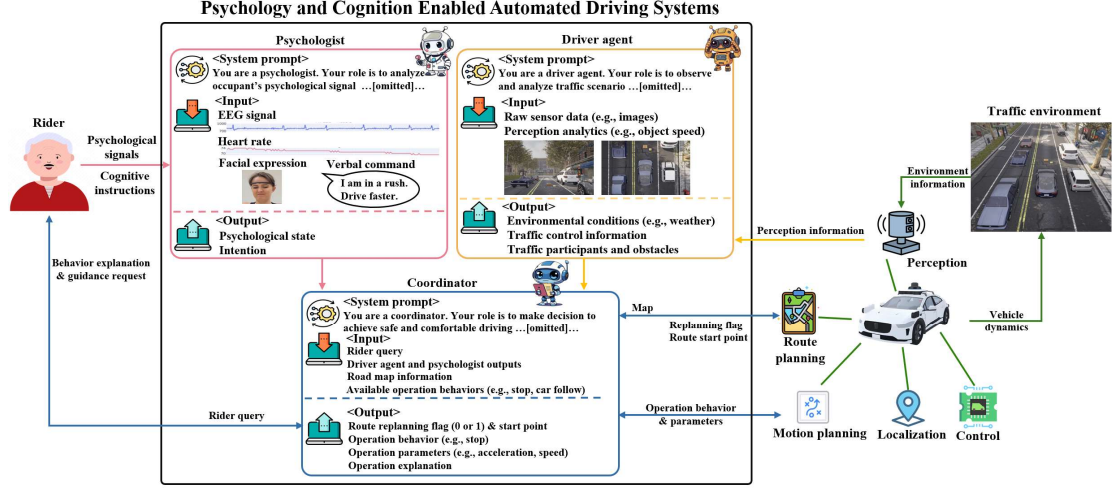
Psychology and Cognition Enabled Automated Driving Systems

Rider

Psychological signals

Cognitive instructions

Behavior explanation & guidance request

Rider query

Psychologist

<System prompt>
You are a psychologist. Your role is to analyze occupant's psychological signal ...[omitted]...

<Input>
EEG signal
Heart rate
Facial expression
Verbal command

I am in a rush. Drive faster.

<Output>
Psychological state
Intention

Driver agent

<System prompt>
You are a driver agent. Your role is to observe and analyze traffic scenario ...[omitted]...

<Input>
Raw sensor data (e.g., images)
Perception analytics (e.g., object speed)

<Output>
Environmental conditions (e.g., weather)
Traffic control information
Traffic participants and obstacles

Coordinator

<System prompt>
You are a coordinator. Your role is to make decision to achieve safe and comfortable driving ...[omitted]...

<Input>
Rider query
Driver agent and psychologist outputs
Road map information
Available operation behaviors (e.g., stop, car follow)

<Output>
Route replanning flag (0 or 1) & start point
Operation behavior (e.g., stop)
Operation parameters (e.g., acceleration, speed)
Operation explanation

Map

Replanning flag
Route start point

Operation behavior & parameters

Perception information

Traffic environment

Environment information

Perception

Vehicle dynamics

Route planning

Motion planning

Localization

Control